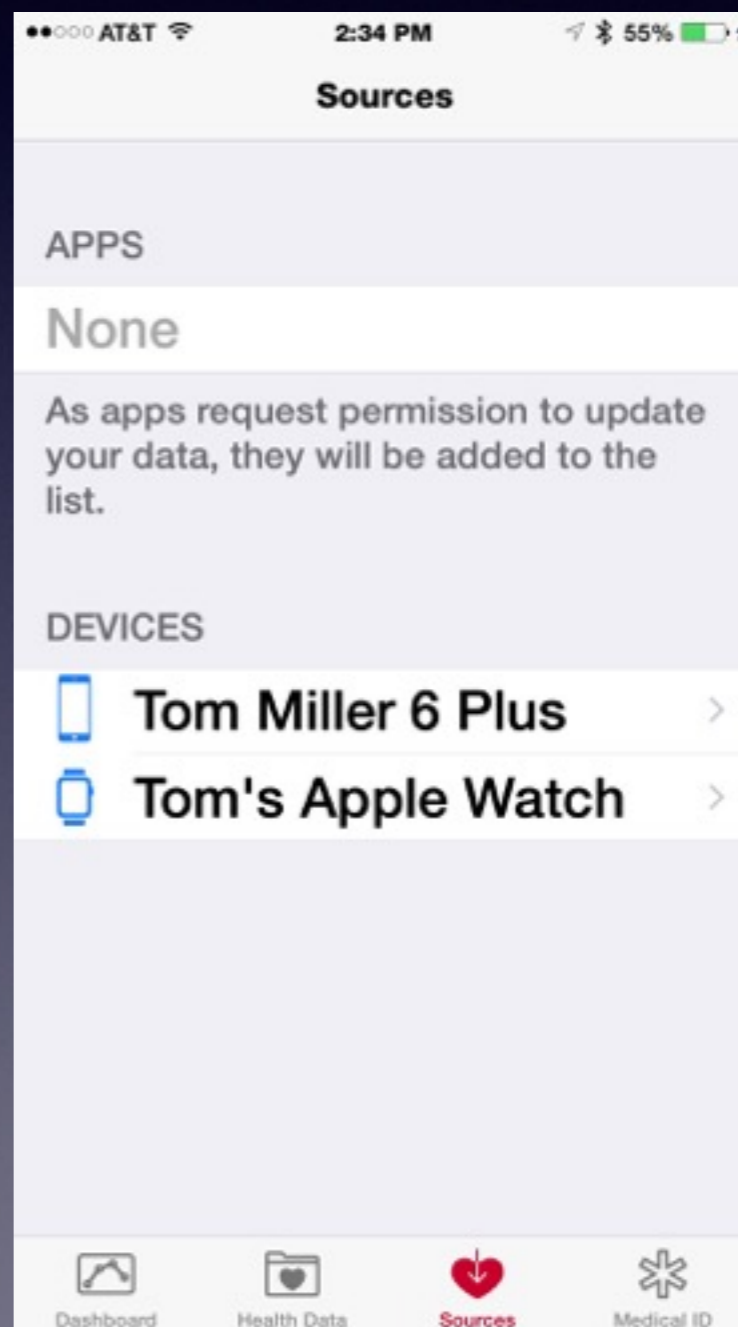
●●○○○ AT&T 2:34 PM 55%

Sources

APPS

None

As apps request permission to update your data, they will be added to the list.

DEVICES

Tom Miller 6 Plus

Tom's Apple Watch

Dashboard Health Data Sources Medical ID